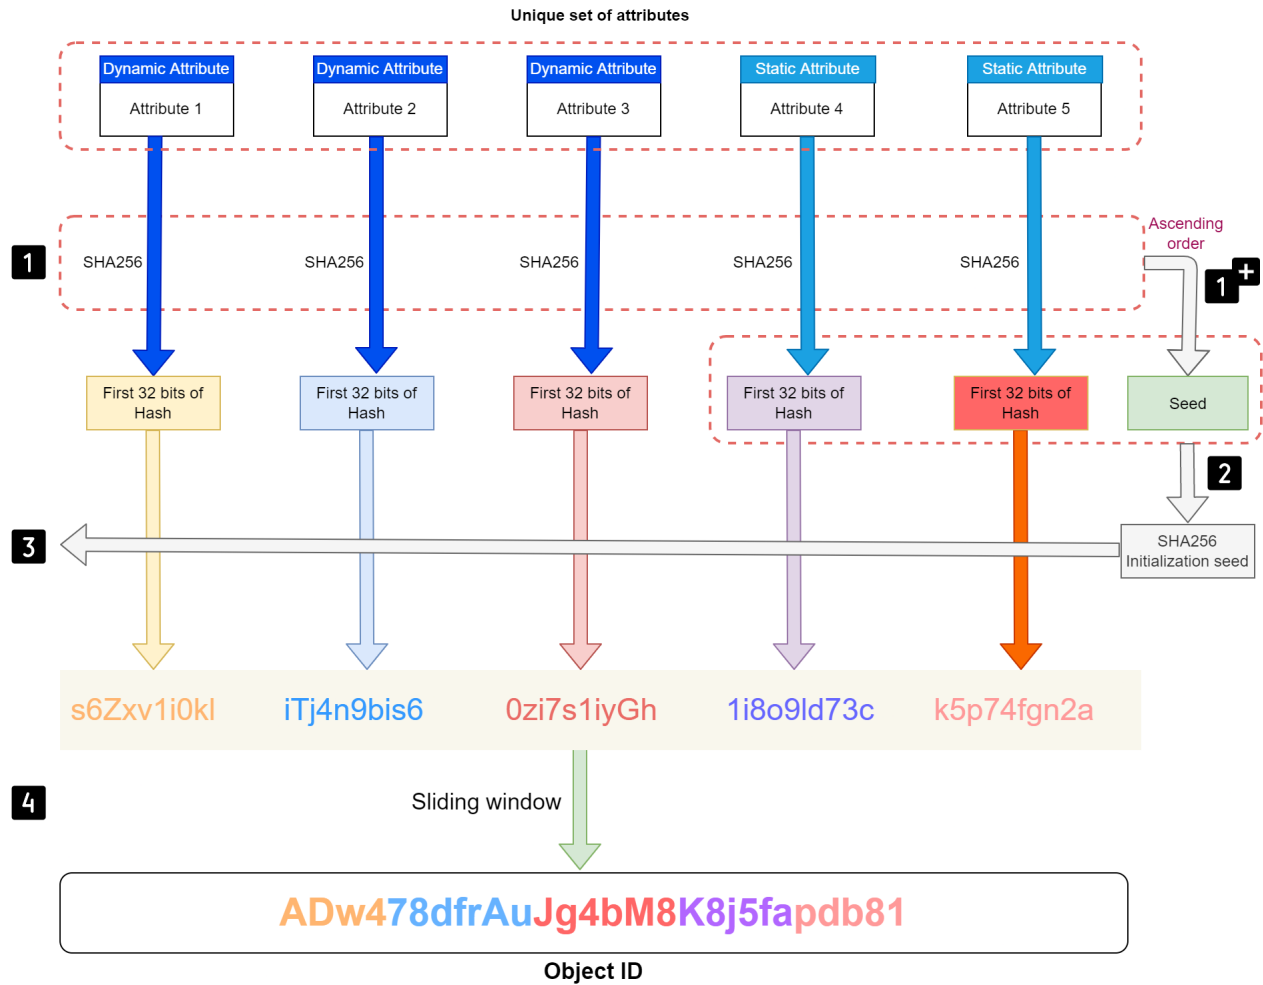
Unique set of attributes

Dynamic Attribute
Attribute 1

Dynamic Attribute
Attribute 2

Dynamic Attribute
Attribute 3

Static Attribute
Attribute 4

Static Attribute
Attribute 5

1

SHA256

SHA256

SHA256

SHA256

SHA256

Ascending order

1+

First 32 bits of Hash

First 32 bits of Hash

First 32 bits of Hash

First 32 bits of Hash

First 32 bits of Hash

Seed

2

3

SHA256 Initialization seed

s6Zxv1i0kl

iTj4n9bis6

0zi7s1iyGh

1i8o9ld73c

k5p74fgn2a

4

Sliding window

ADw478dfrAuJg4bM8K8j5fapdb81

Object ID